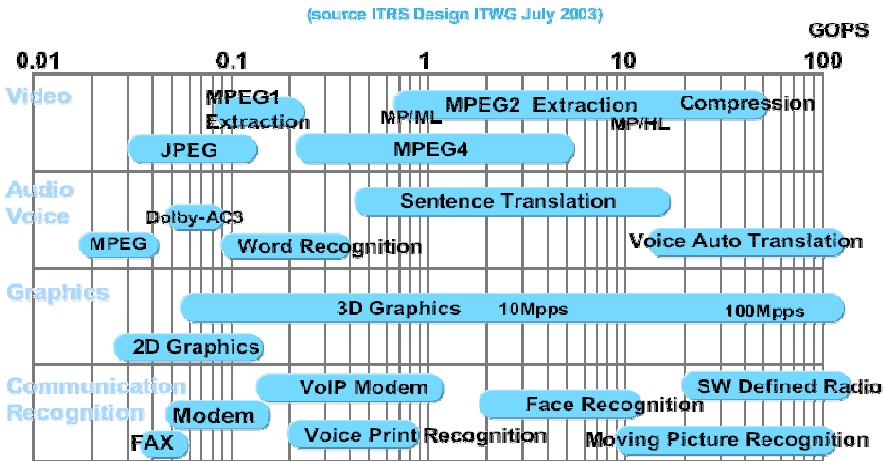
(source ITRS Design ITWG July 2003)

GOPS

0.01 0.1 1 10 100

Video

MPEG1 Extraction

MP/ML

MPEG2 Extraction

Compression

MP/HL

JPEG

MPEG4

Audio Voice

Sentence Translation

Dolby-AC3

MPEG

Word Recognition

Voice Auto Translation

Graphics

3D Graphics

10Mpps

100Mpps

2D Graphics

Communication Recognition

VoIP Modem

SW Defined Radio

Modem

Face Recognition

FAX

Voice Print Recognition

Moving Picture Recognition